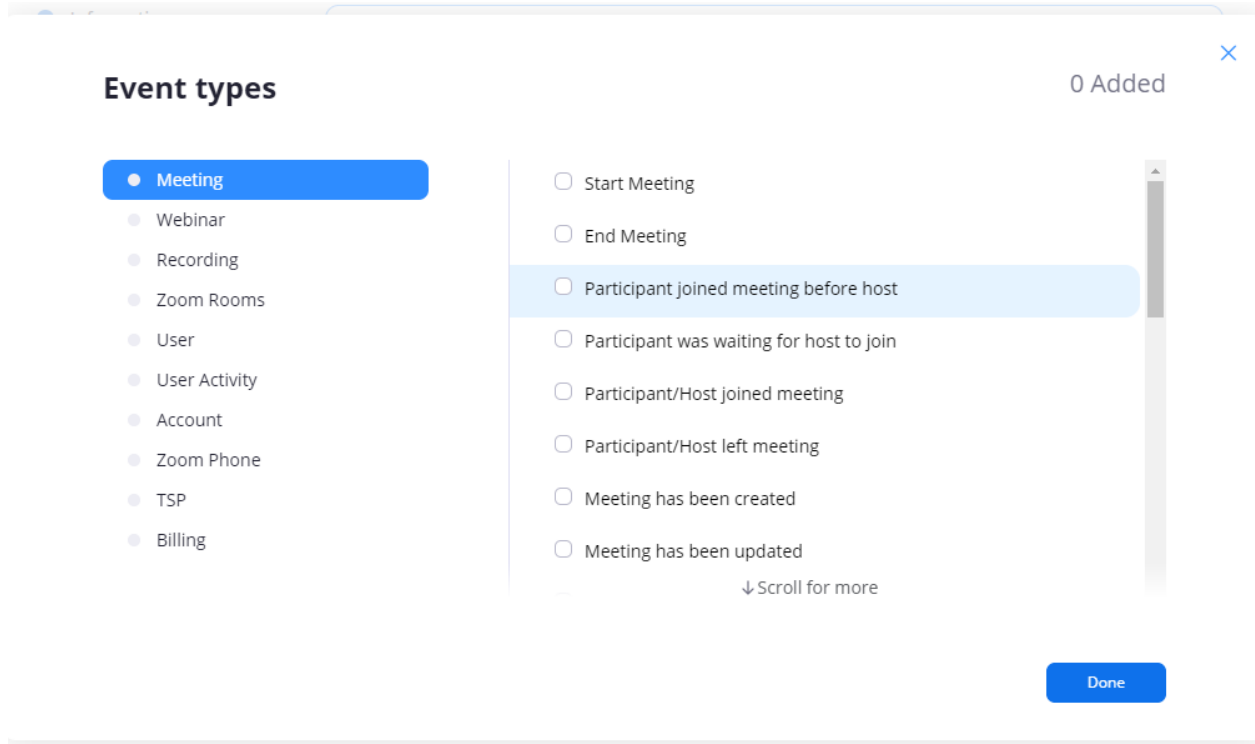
Event types

0 Added

Meeting
Webinar
Recording
Zoom Rooms
User
User Activity
Account
Zoom Phone
TSP
Billing

Start Meeting
End Meeting
Participant joined meeting before host
Participant was waiting for host to join
Participant/Host joined meeting
Participant/Host left meeting
Meeting has been created
Meeting has been updated

↓Scroll for more

Done